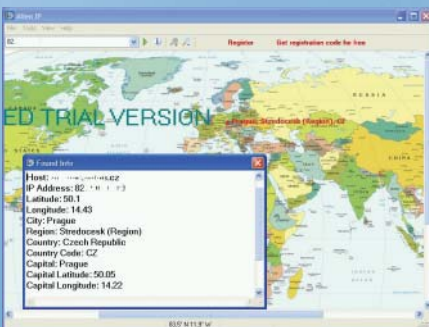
Atlas IP
File Tools View Help
82
Register Get registration code for free
ED TRIAL VERSION
RUSSIA
Prague, Stredocesk (Region), CZ
Found info
Host: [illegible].cz
IP Address: 82.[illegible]
Latitude: 50.1
Longitude: 14.43
City: Prague
Region: Stredocesk (Region)
Country: Czech Republic
Country Code: CZ
Capital: Prague
Capital Latitude: 50.05
Capital Longitude: 14.22
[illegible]